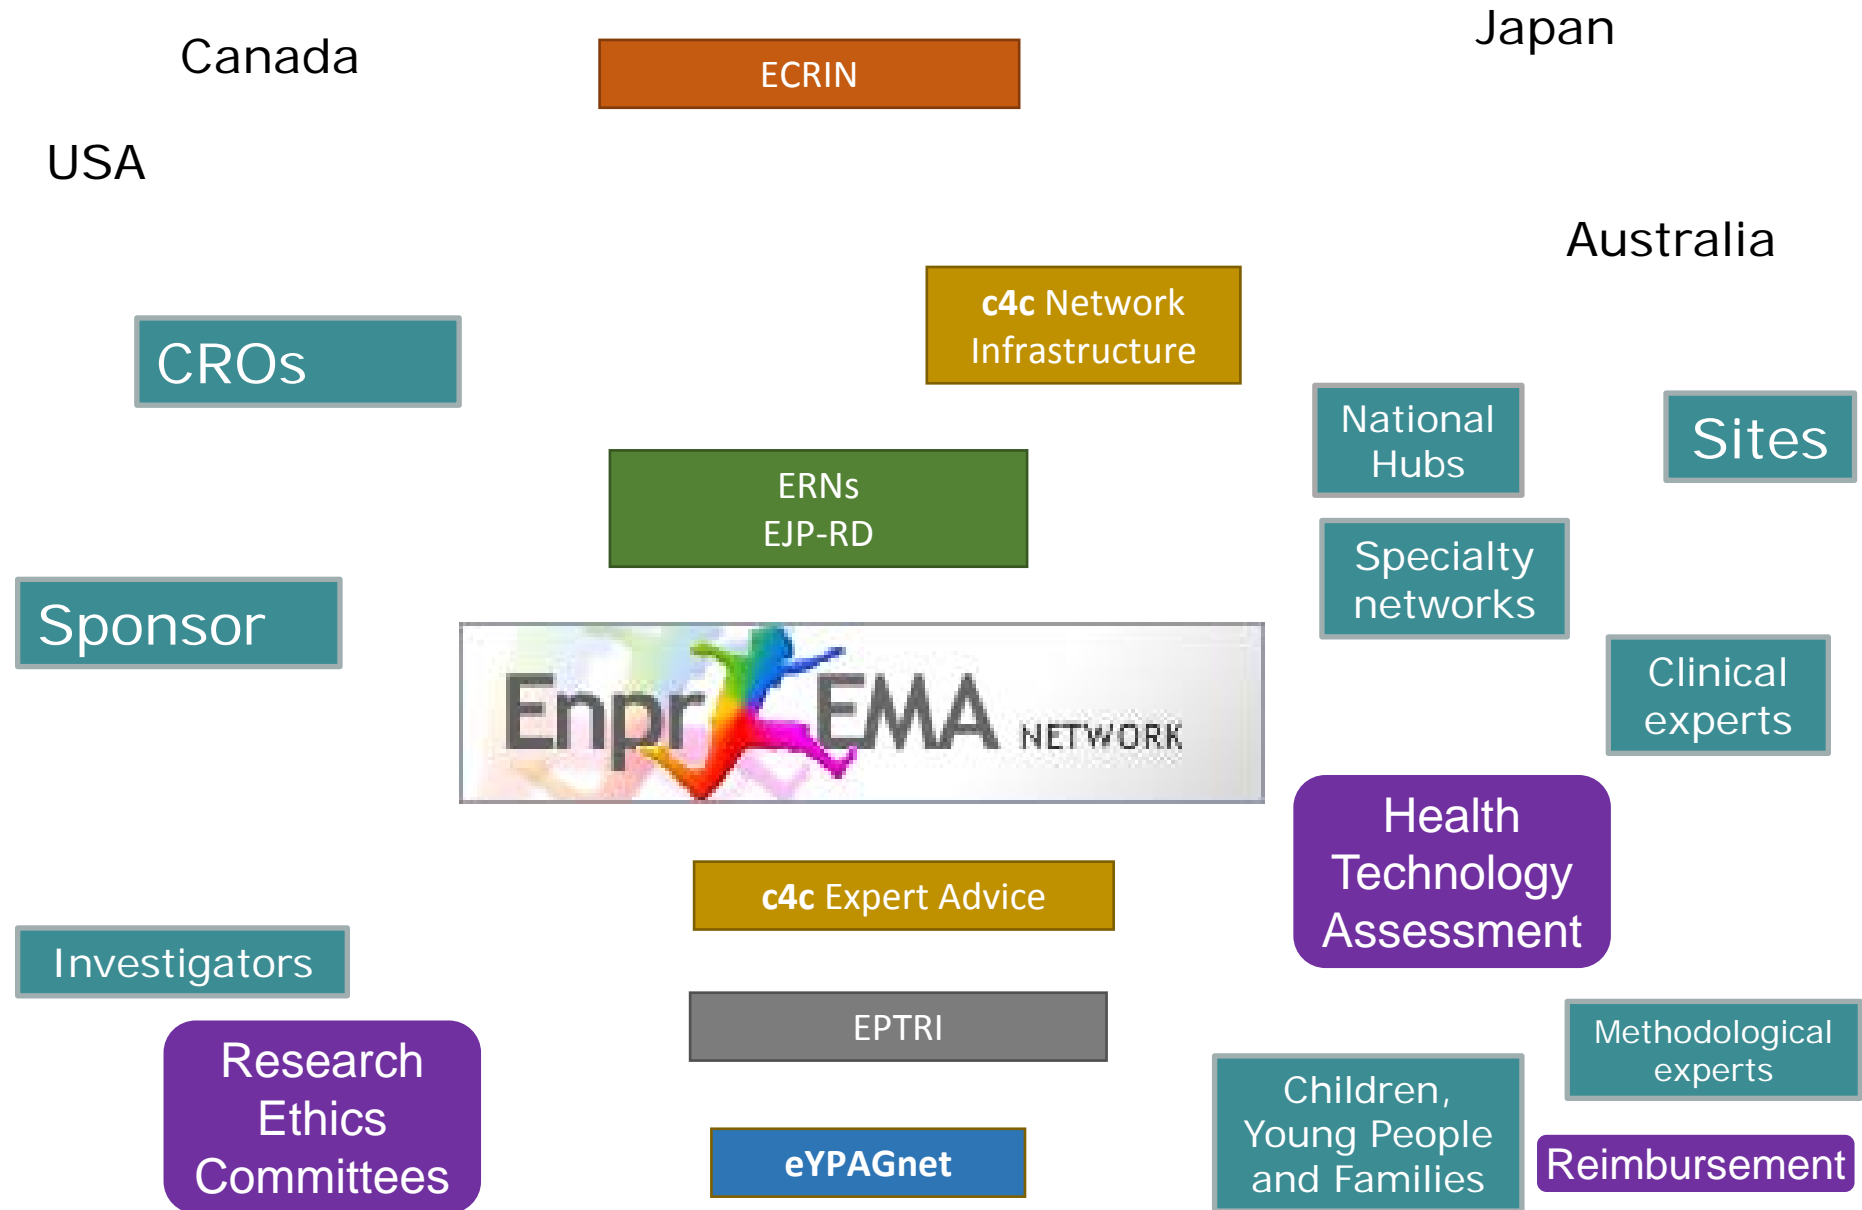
Canada

ECRIN

Japan

USA

Australia

c4c Network Infrastructure

CROs

National Hubs

Sites

ERNs
EJP-RD

Specialty networks

Sponsor

Enpr EMA NETWORK

Clinical experts

Health Technology Assessment

c4c Expert Advice

Investigators

EPTRI

Methodological experts

Research Ethics Committees

eYPAGnet

Children, Young People and Families

Reimbursement